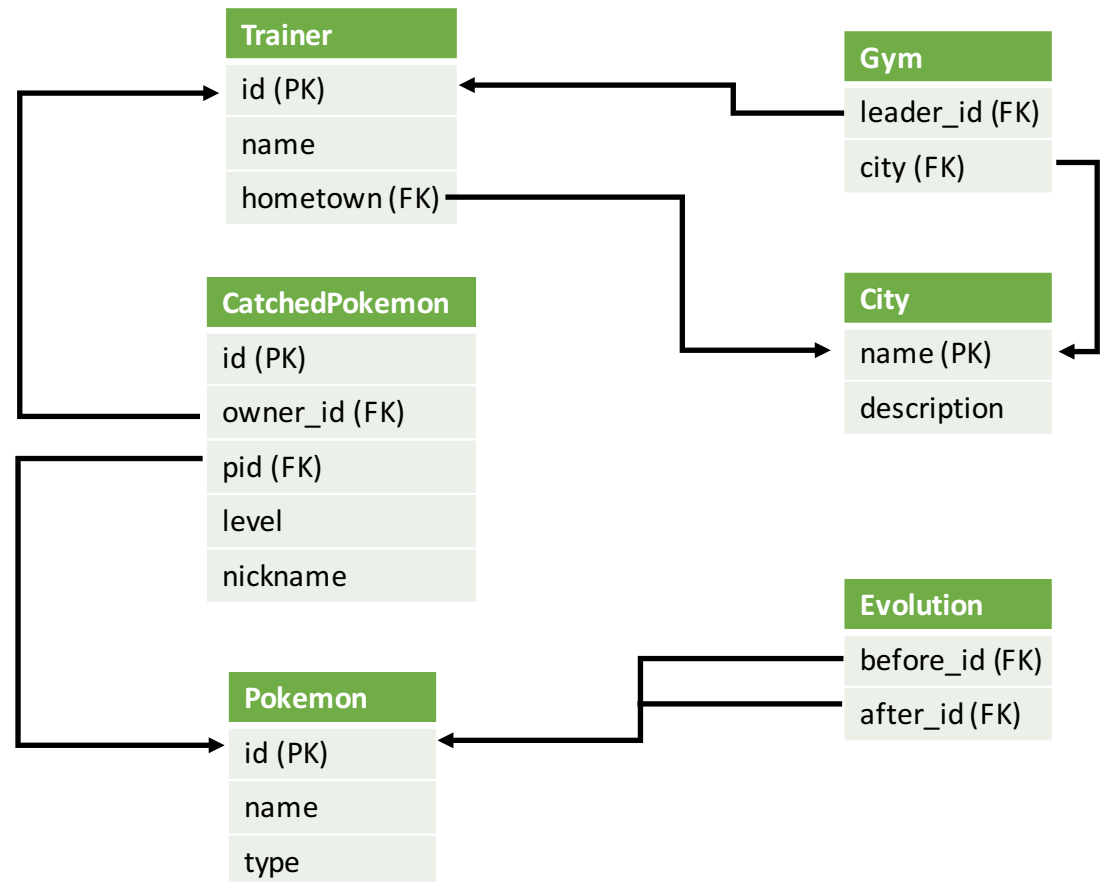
Trainer
id (PK)
name
hometown (FK)

Gym
leader_id (FK)
city (FK)

CatchedPokemon
id (PK)
owner_id (FK)
pid (FK)
level
nickname

City
name (PK)
description

Evolution
before_id (FK)
after_id (FK)

Pokemon
id (PK)
name
type